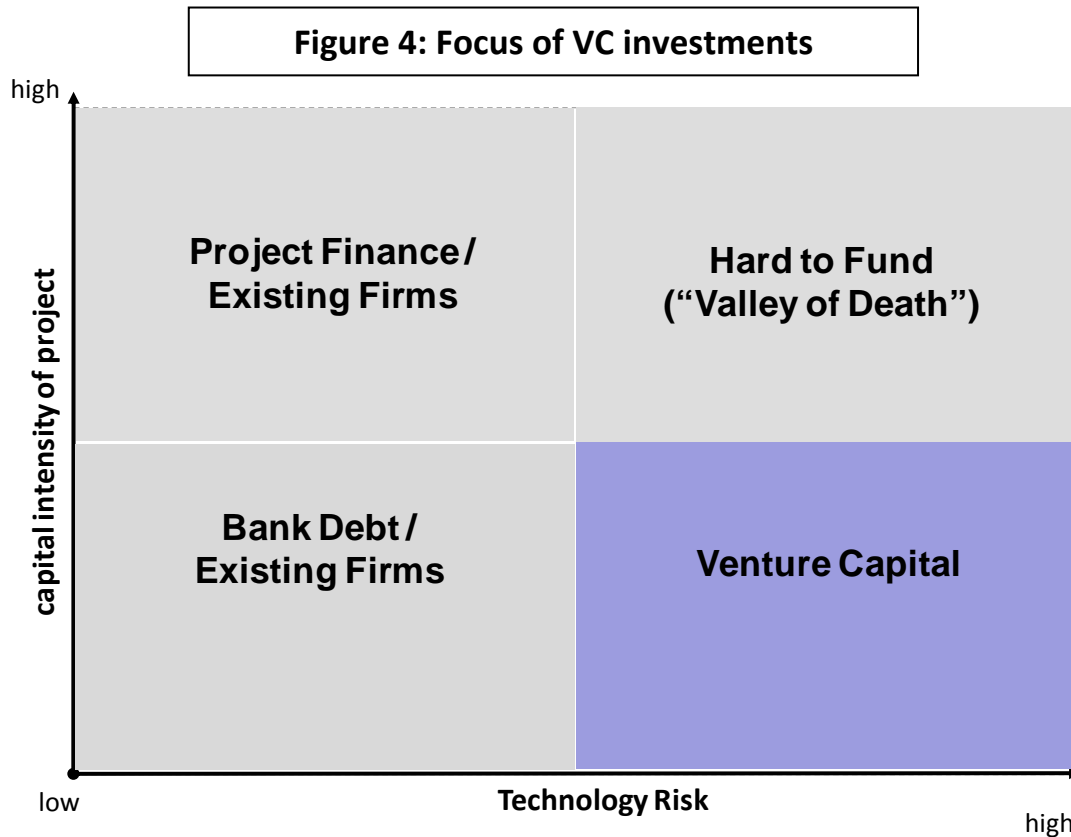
Figure 4: Focus of VC investments

high

capital intensity of project

Project Finance / Existing Firms

Hard to Fund ("Valley of Death")

Bank Debt / Existing Firms

Venture Capital

low

Technology Risk

high